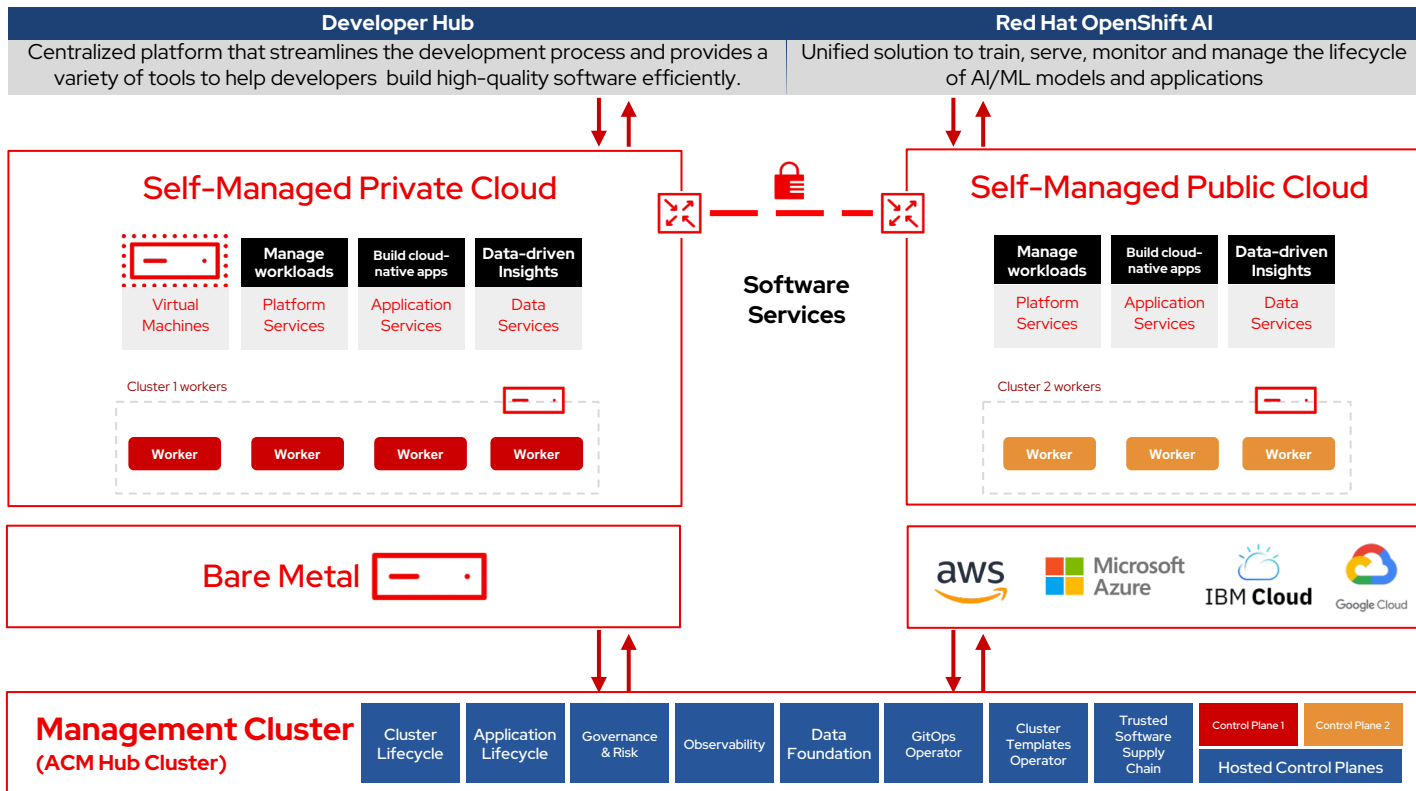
Developer Hub

Centralized platform that streamlines the development process and provides a variety of tools to help developers build high-quality software efficiently.

Red Hat OpenShift AI

Unified solution to train, serve, monitor and manage the lifecycle of AI/ML models and applications

Self-Managed Private Cloud

Virtual Machines

Manage workloads

Platform Services

Build cloud-native apps

Application Services

Data-driven Insights

Data Services

Cluster 1 workers

Worker

Worker

Worker

Worker

Software Services

Self-Managed Public Cloud

Manage workloads

Platform Services

Build cloud-native apps

Application Services

Data-driven Insights

Data Services

Cluster 2 workers

Worker

Worker

Worker

Bare Metal

aws

Microsoft Azure

IBM Cloud

Google Cloud

Management Cluster
(ACM Hub Cluster)

Cluster Lifecycle

Application Lifecycle

Governance & Risk

Observability

Data Foundation

GitOps Operator

Cluster Templates Operator

Trusted Software Supply Chain

Control Plane 1

Control Plane 2

Hosted Control Planes